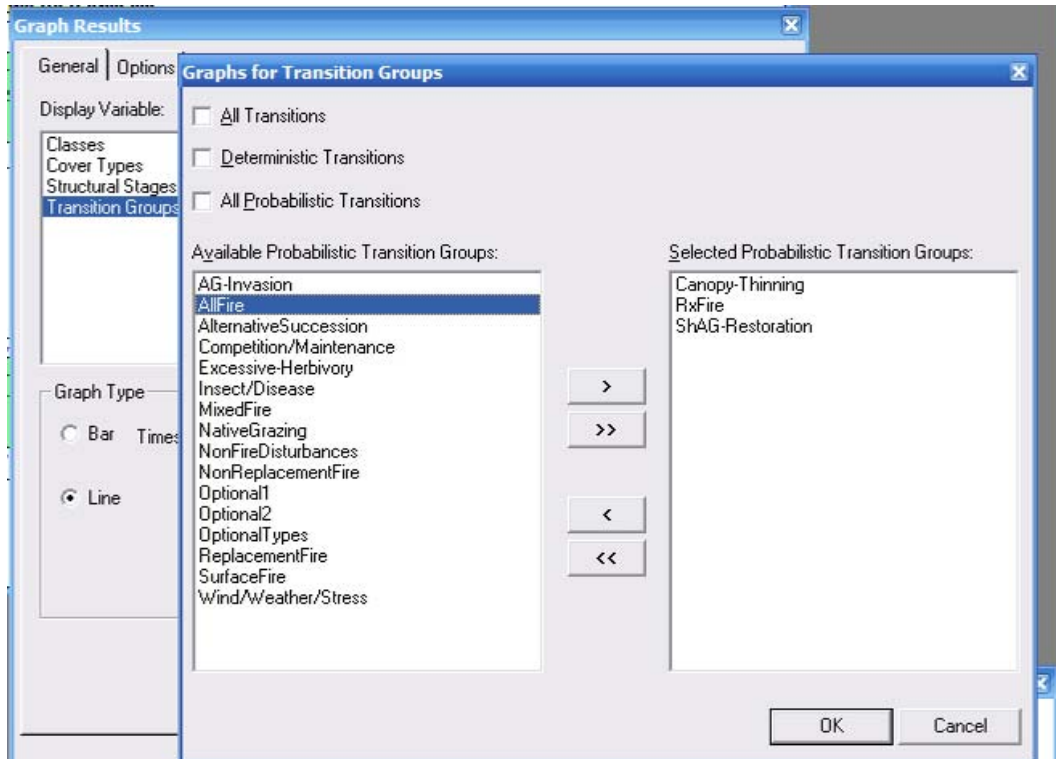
Graph Results

General | Options

Display Variable:

Classes
Cover Types
Structural Stages
Transition Groups

Graph Type

Bar Times

Line

Graphs for Transition Groups

All Transitions

Deterministic Transitions

All Probabilistic Transitions

Available Probabilistic Transition Groups:

AG-Invasion
AllFire
AlternativeSuccession
Competition/Maintenance
Excessive-Herbivory
Insect/Disease
MixedFire
NativeGrazing
NonFireDisturbances
NonReplacementFire
Optional1
Optional2
OptionalTypes
ReplacementFire
SurfaceFire
Wind/Weather/Stress

>
>>
<
<<

Selected Probabilistic Transition Groups:

Canopy-Thinning
RxFire
ShAG-Restoration

OK
Cancel